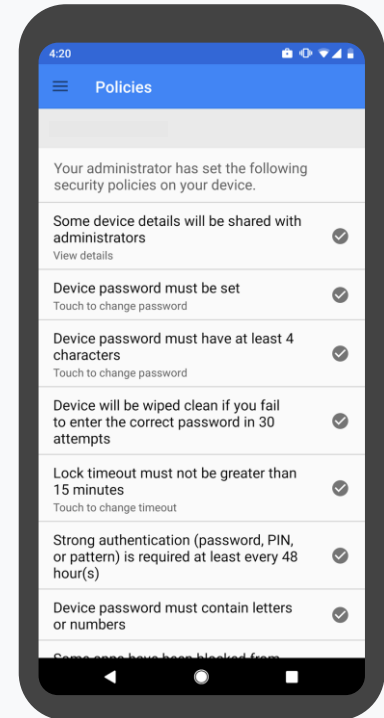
4:20

Policies

Your administrator has set the following security policies on your device.

Some device details will be shared with administrators
View details

Device password must be set
Touch to change password

Device password must have at least 4 characters
Touch to change password

Device will be wiped clean if you fail to enter the correct password in 30 attempts

Lock timeout must not be greater than 15 minutes
Touch to change timeout

Strong authentication (password, PIN, or pattern) is required at least every 48 hour(s)

Device password must contain letters or numbers

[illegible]